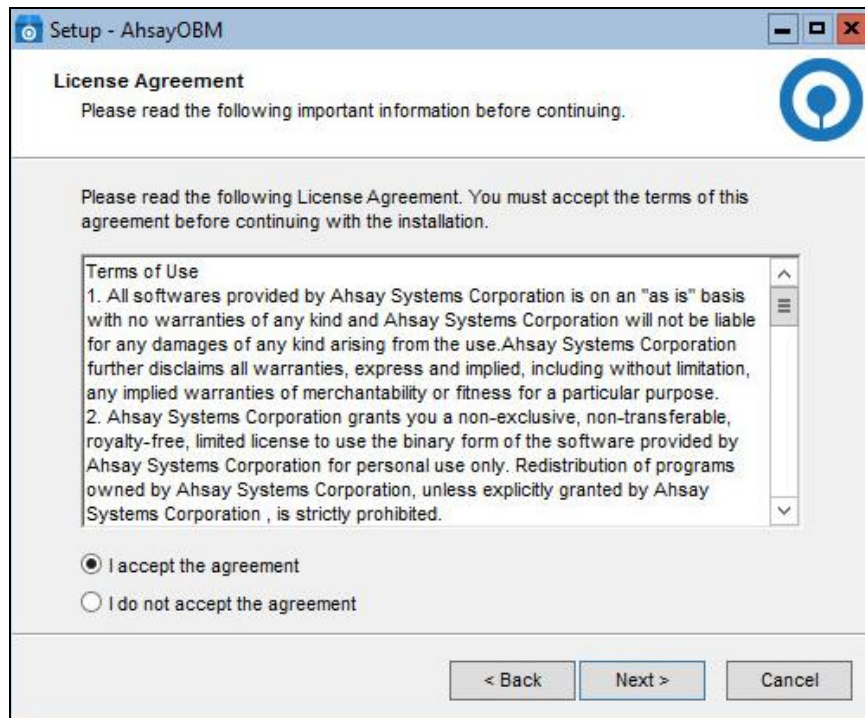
Setup - AhsayOBM

License Agreement
Please read the following important information before continuing.

Please read the following License Agreement. You must accept the terms of this agreement before continuing with the installation.

Terms of Use
1. All softwares provided by Ahsay Systems Corporation is on an "as is" basis with no warranties of any kind and Ahsay Systems Corporation will not be liable for any damages of any kind arising from the use.Ahsay Systems Corporation further disclaims all warranties, express and implied, including without limitation, any implied warranties of merchantability or fitness for a particular purpose.
2. Ahsay Systems Corporation grants you a non-exclusive, non-transferable, royalty-free, limited license to use the binary form of the software provided by Ahsay Systems Corporation for personal use only. Redistribution of programs owned by Ahsay Systems Corporation, unless explicitly granted by Ahsay Systems Corporation , is strictly prohibited.

I accept the agreement

I do not accept the agreement

< Back
Next >
Cancel